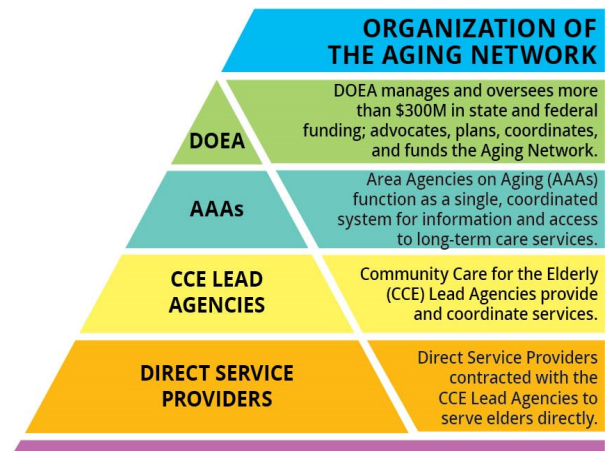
ORGANIZATION OF THE AGING NETWORK

DOEA

DOEA manages and oversees more than $300M in state and federal funding; advocates, plans, coordinates, and funds the Aging Network.

AAAs

Area Agencies on Aging (AAAs) function as a single, coordinated system for information and access to long-term care services.

CCE LEAD AGENCIES

Community Care for the Elderly (CCE) Lead Agencies provide and coordinate services.

DIRECT SERVICE PROVIDERS

Direct Service Providers contracted with the CCE Lead Agencies to serve elders directly.